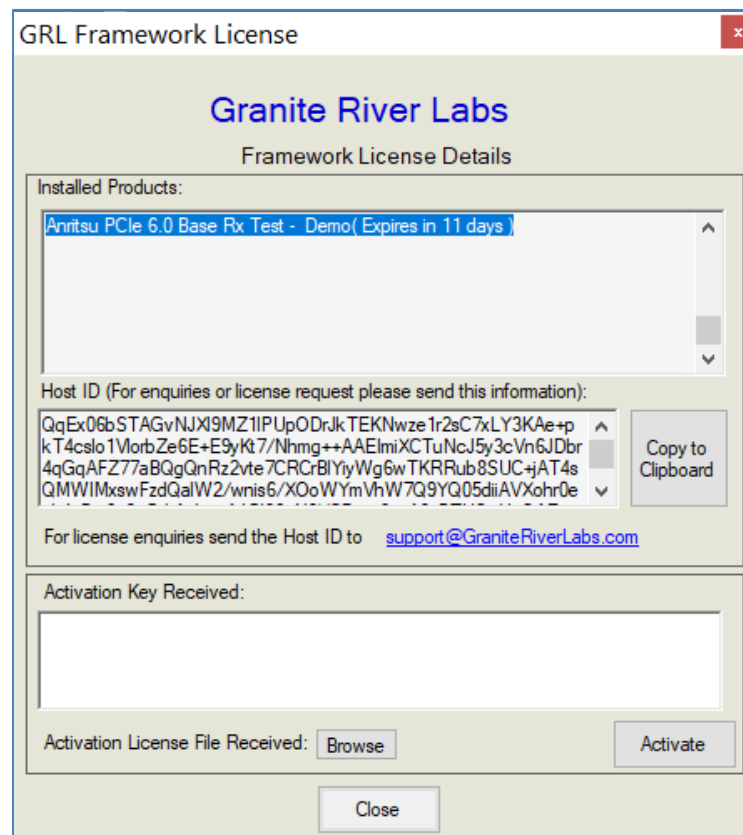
GRL Framework License

Granite River Labs

Framework License Details

Installed Products:

Anritsu PCIe 6.0 Base Rx Test - Demo( Expires in 11 days )

Host ID (For enquiries or license request please send this information):

QqEx06bSTAGvNJXI9MZ1IPUpODrJkTEKNwze1r2sC7xLY3KAe+pkT4cslo1VlorbZe6E+E9yKt7/Nhmg++AAElmiXCTuNcJ5y3cVn6JDbr4qGqAFZ77aBQgQnRz2vte7CRCrBlYiyWg6wTKRRub8SUC+jAT4sQMWIMxswFzdQalW2/wnis6/XOoWYmVhW7Q9YQ05diiAVXohr0e
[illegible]

Copy to Clipboard

For license enquiries send the Host ID to support@GraniteRiverLabs.com

Activation Key Received:

Activation License File Received: Browse

Activate

Close